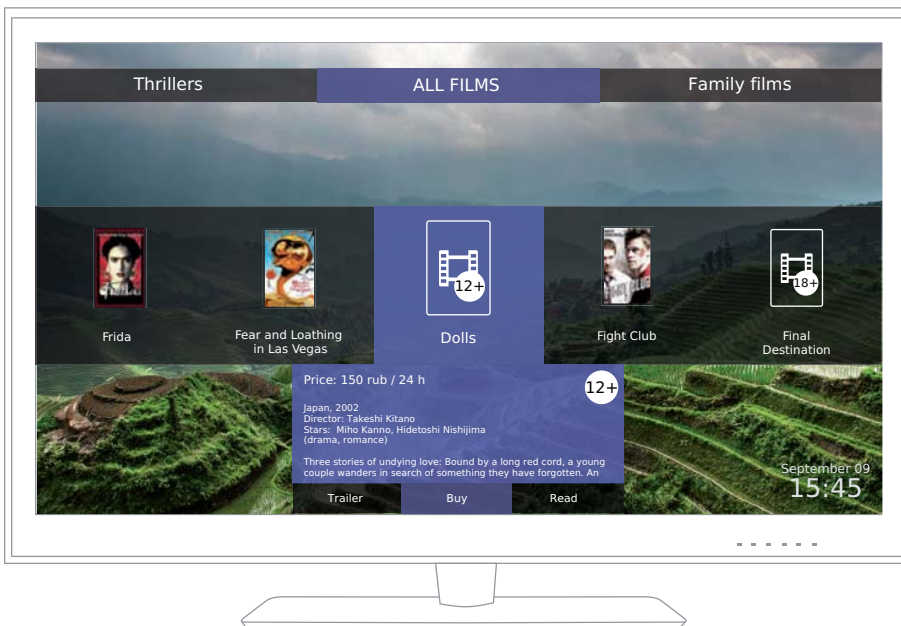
Thrillers
ALL FILMS
Family films

Frida
Fear and Loathing in Las Vegas
12+
Dolls
Fight Club
18+
Final Destination

Price: 150 rub / 24 h
12+

Japan, 2002
Director: Takeshi Kitano
Stars: Miho Kanno, Hidetoshi Nishijima
(drama, romance)

Three stories of undying love: Bound by a long red cord, a young couple wanders in search of something they have forgotten. An

Trailer
Buy
Read

September 09
15:45